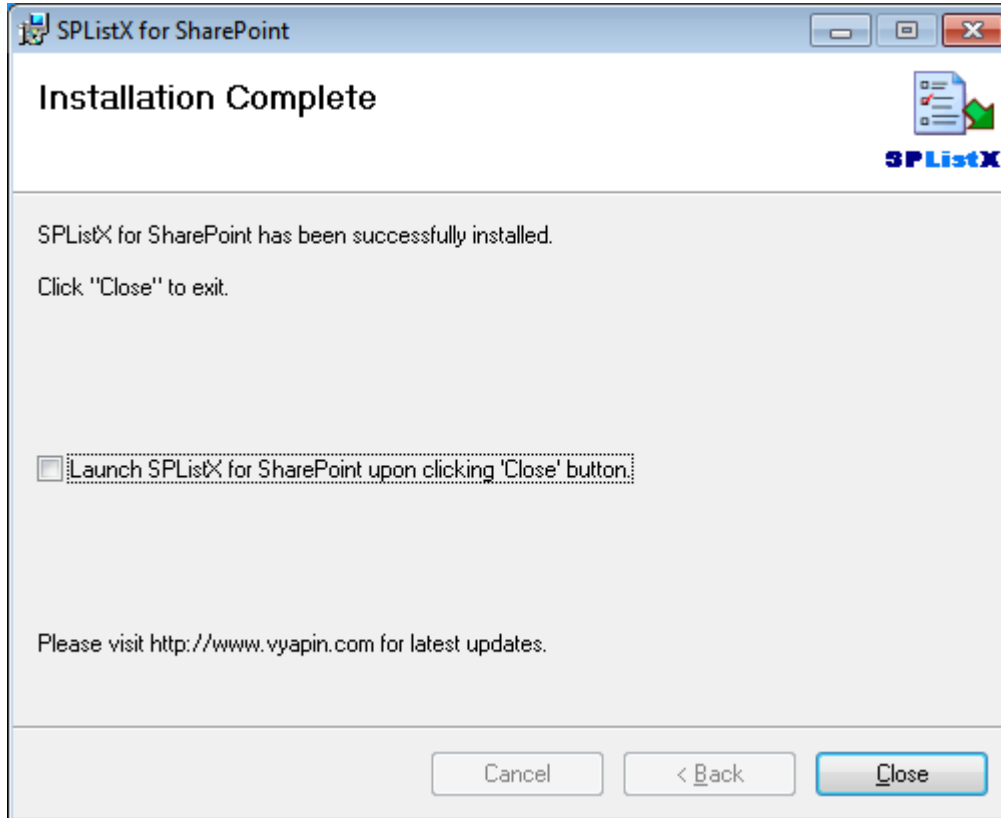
SPListX for SharePoint

Installation Complete

SPListX

SPListX for SharePoint has been successfully installed.

Click "Close" to exit.

Launch SPListX for SharePoint upon clicking 'Close' button.

Please visit http://www.vyapin.com for latest updates.

Cancel

< Back

Close